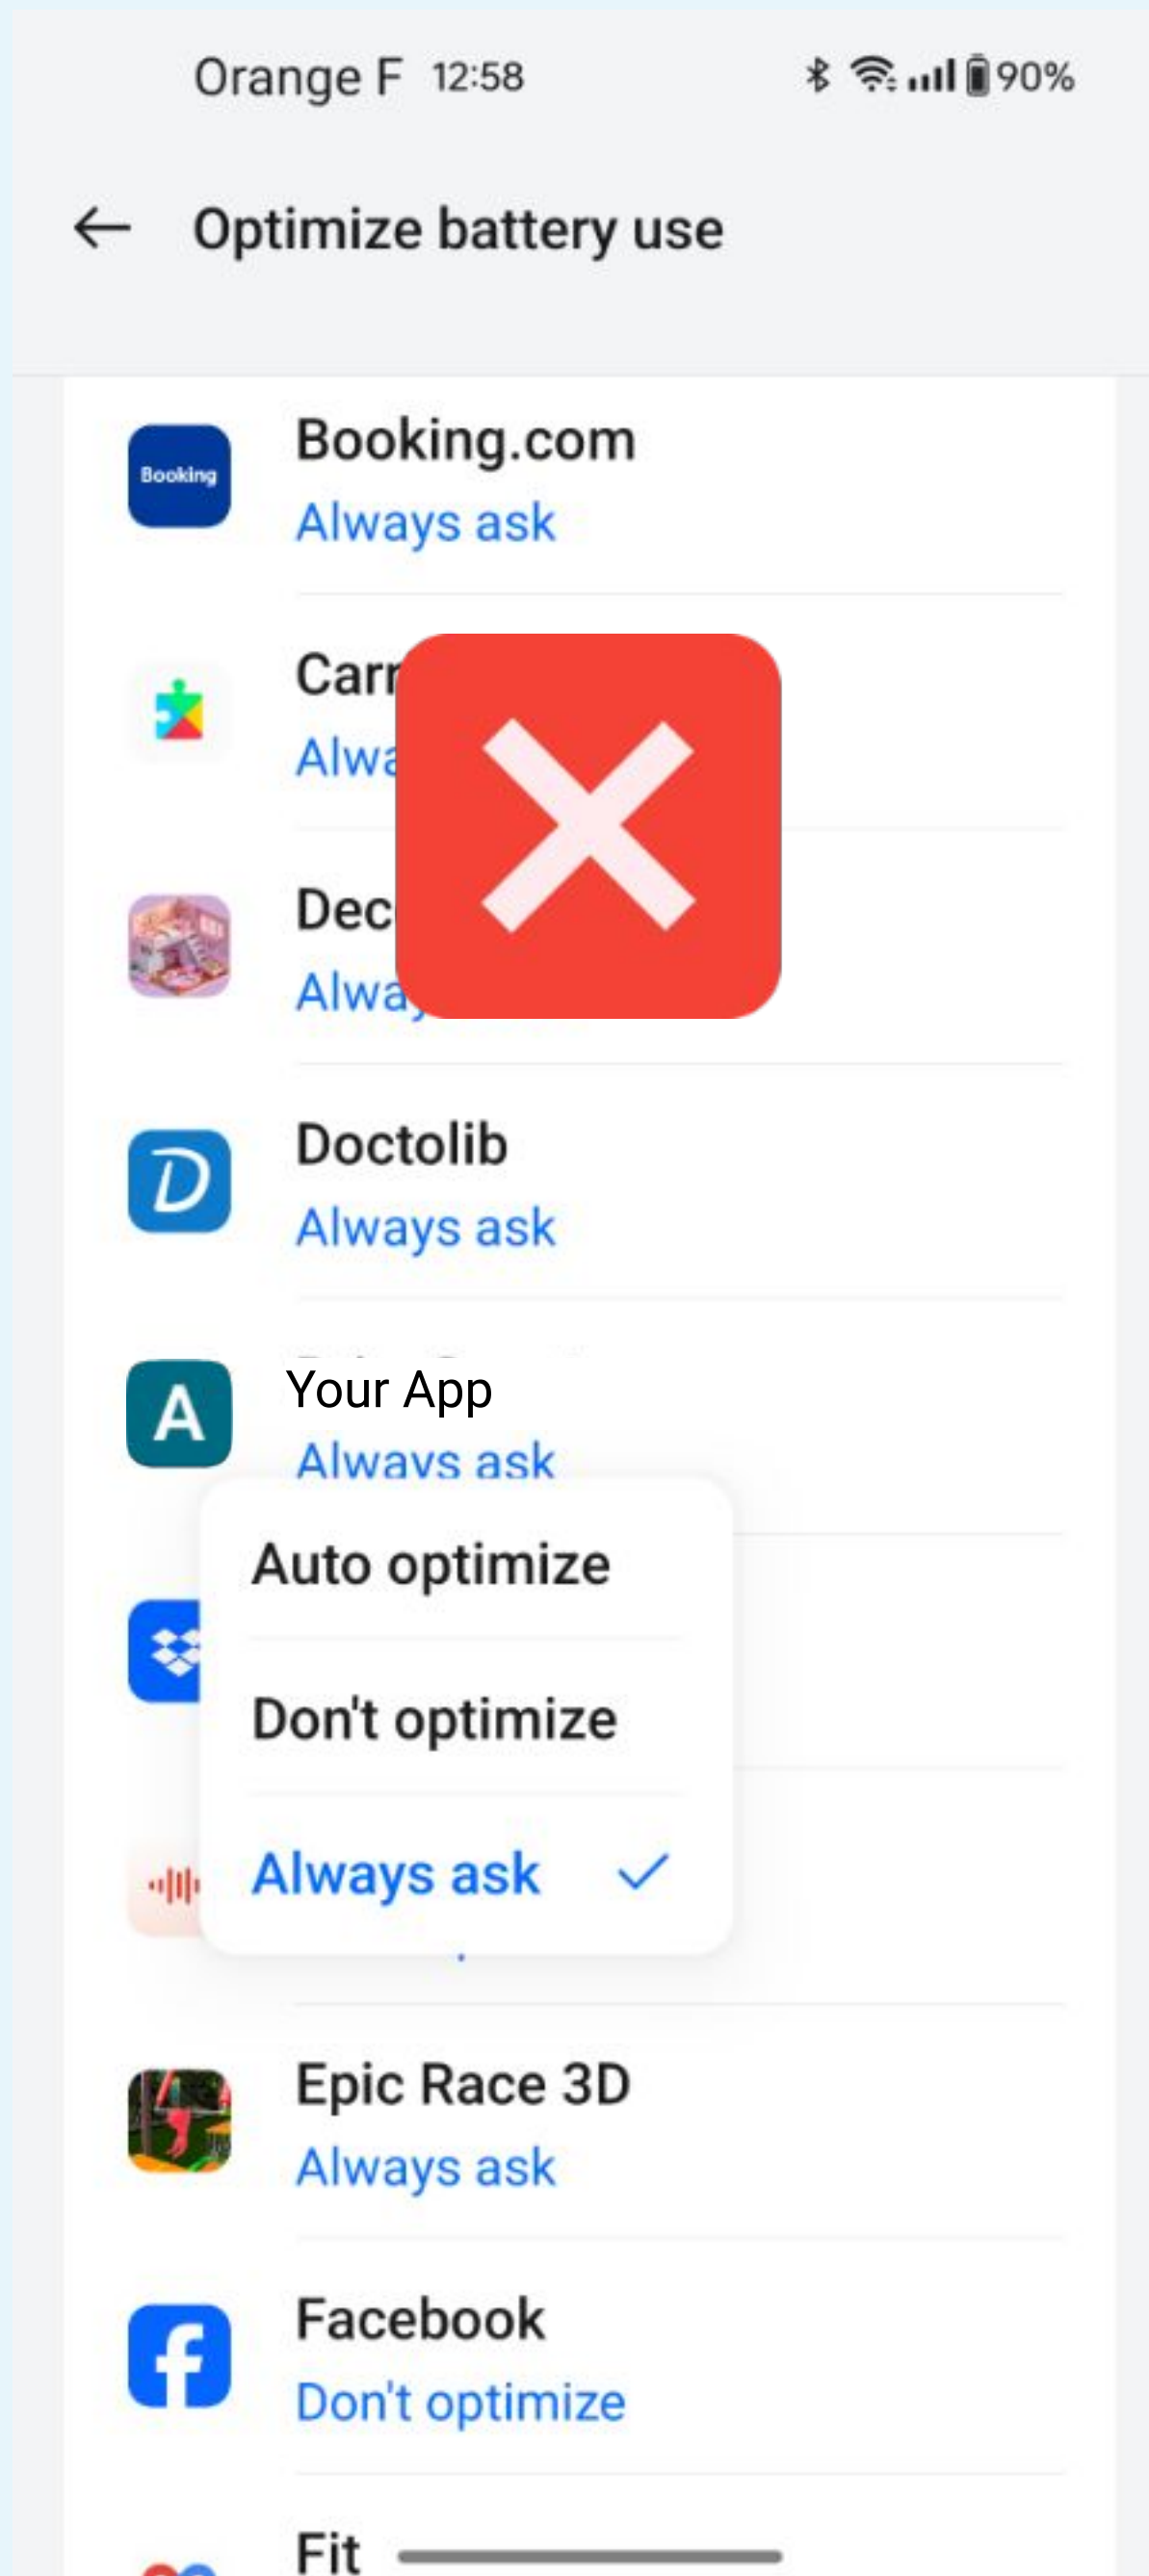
Orange F 12:58
90%

Optimize battery use

Booking
Booking.com
Always ask

Carr
Alwa

Dec
Alwa

Doctolib
Always ask

A
Your App
Always ask

Auto optimize

Don't optimize

Always ask

Epic Race 3D
Always ask

Facebook
Don't optimize

Fit